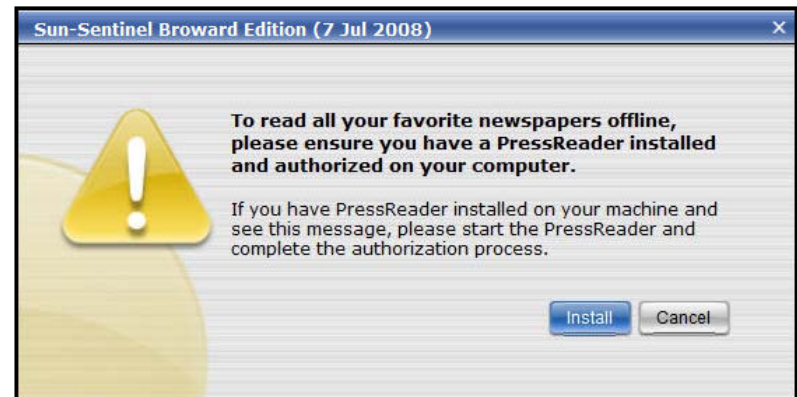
Sun-Sentinel Broward Edition (7 Jul 2008)

×

To read all your favorite newspapers offline, please ensure you have a PressReader installed and authorized on your computer.

If you have PressReader installed on your machine and see this message, please start the PressReader and complete the authorization process.

Install

Cancel